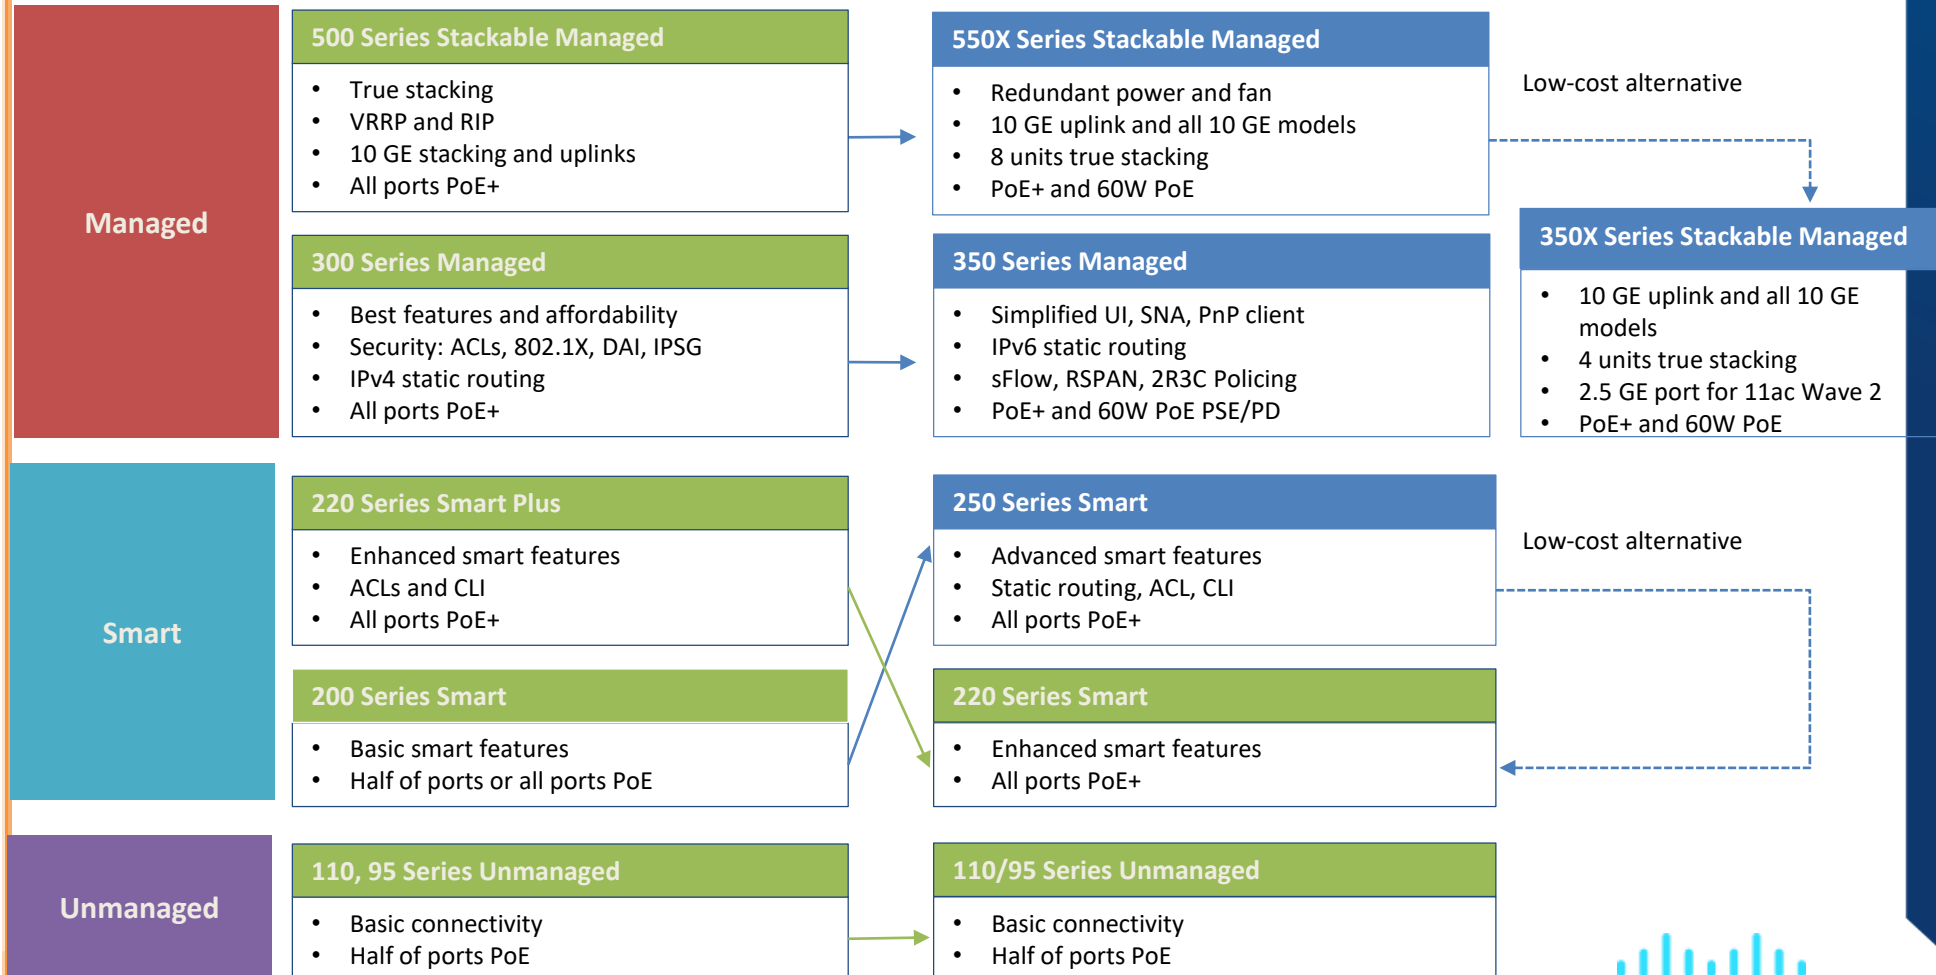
Managed

500 Series Stackable Managed
- True stacking
- VRRP and RIP
- 10 GE stacking and uplinks
- All ports PoE+

550X Series Stackable Managed
- Redundant power and fan
- 10 GE uplink and all 10 GE models
- 8 units true stacking
- PoE+ and 60W PoE

Low-cost alternative

350X Series Stackable Managed
- 10 GE uplink and all 10 GE models
- 4 units true stacking
- 2.5 GE port for 11ac Wave 2
- PoE+ and 60W PoE

300 Series Managed
- Best features and affordability
- Security: ACLs, 802.1X, DAI, IPSG
- IPv4 static routing
- All ports PoE+

350 Series Managed
- Simplified UI, SNA, PnP client
- IPv6 static routing
- sFlow, RSPAN, 2R3C Policing
- PoE+ and 60W PoE PSE/PD

Smart

220 Series Smart Plus
- Enhanced smart features
- ACLs and CLI
- All ports PoE+

250 Series Smart
- Advanced smart features
- Static routing, ACL, CLI
- All ports PoE+

Low-cost alternative

200 Series Smart
- Basic smart features
- Half of ports or all ports PoE

220 Series Smart
- Enhanced smart features
- All ports PoE+

Unmanaged

110, 95 Series Unmanaged
- Basic connectivity
- Half of ports PoE

110/95 Series Unmanaged
- Basic connectivity
- Half of ports PoE